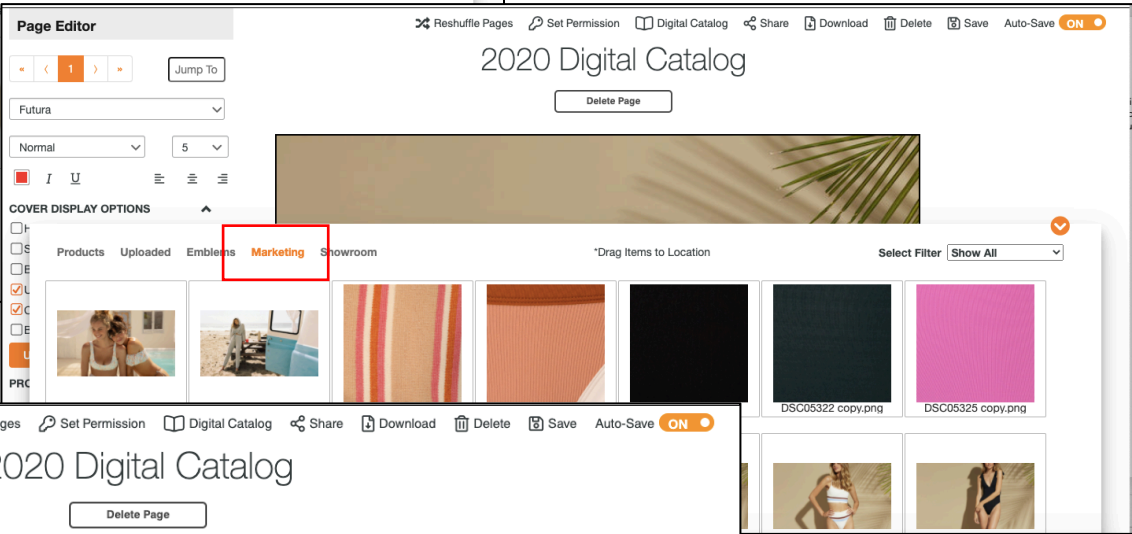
Page Editor

« ‹ 1 › » Jump To

Futura

Normal 5

I U

COVER DISPLAY OPTIONS

PRO

Reshuffle Pages Set Permission Digital Catalog Share Download Delete Save Auto-Save ON

2020 Digital Catalog

Delete Page

Products Uploaded Emblems Marketing Showroom *Drag Items to Location Select Filter Show All

DSC05322 copy.png

DSC05325 copy.png

ges Set Permission Digital Catalog Share Download Delete Save Auto-Save ON

2020 Digital Catalog

Delete Page